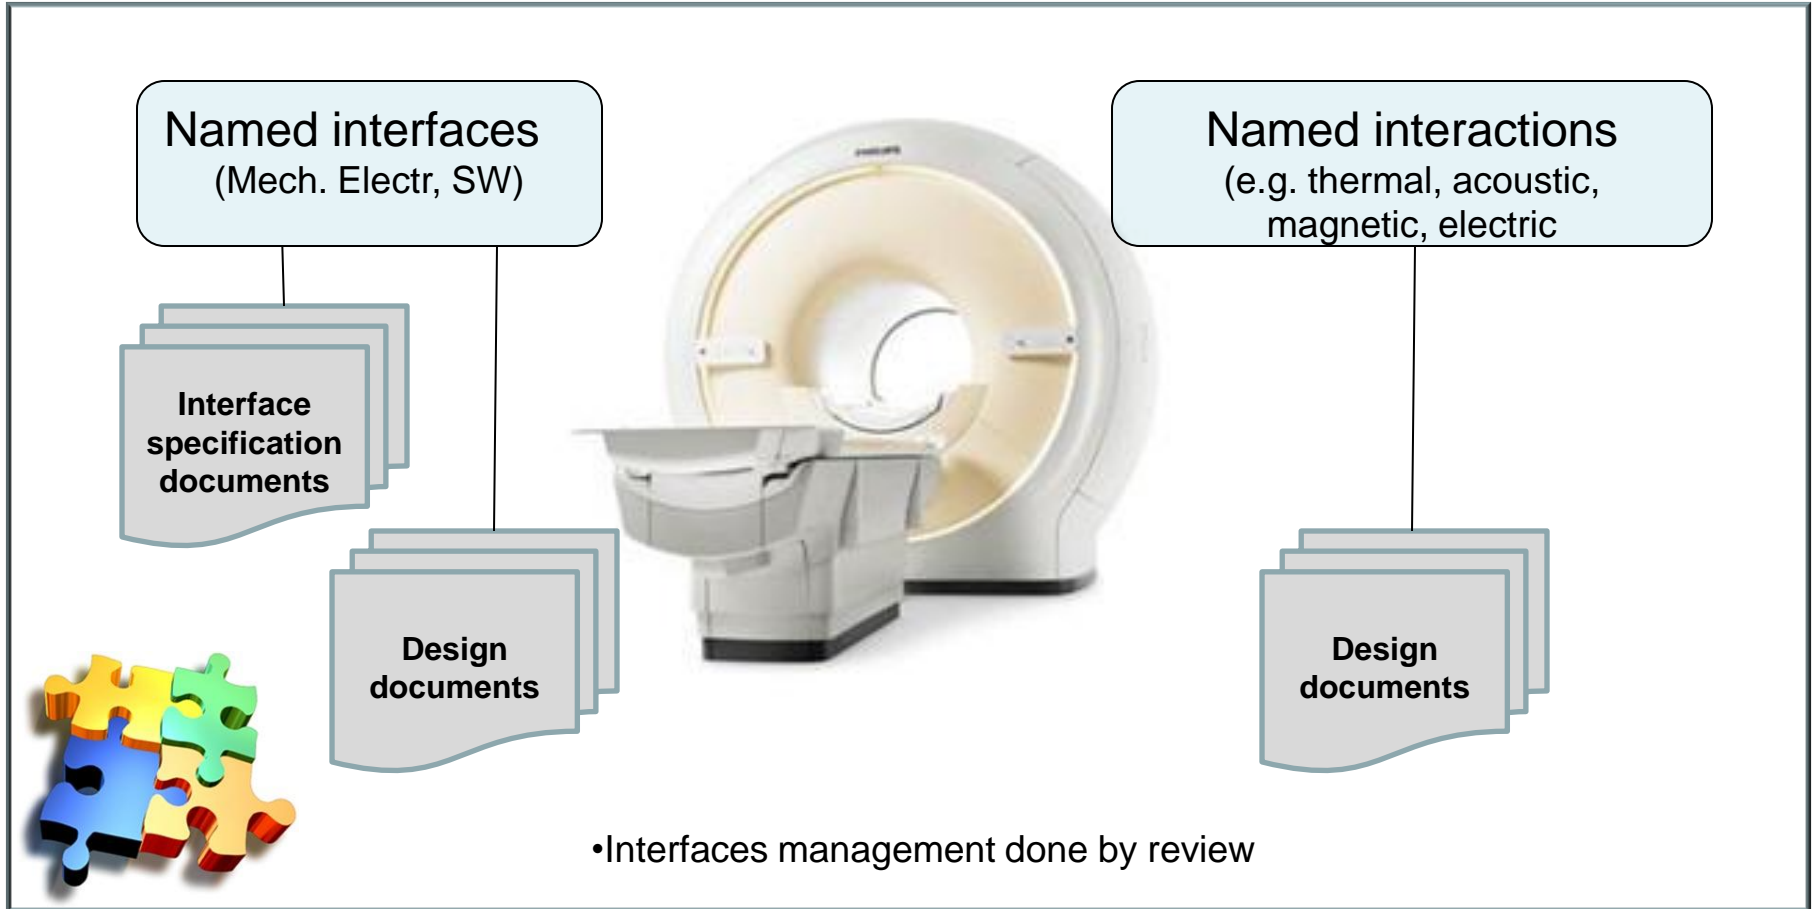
Named interfaces
(Mech. Electr, SW)

Named interactions
(e.g. thermal, acoustic, magnetic, electric

PHILIPS

Interface specification documents

Design documents

Design documents

•Interfaces management done by review